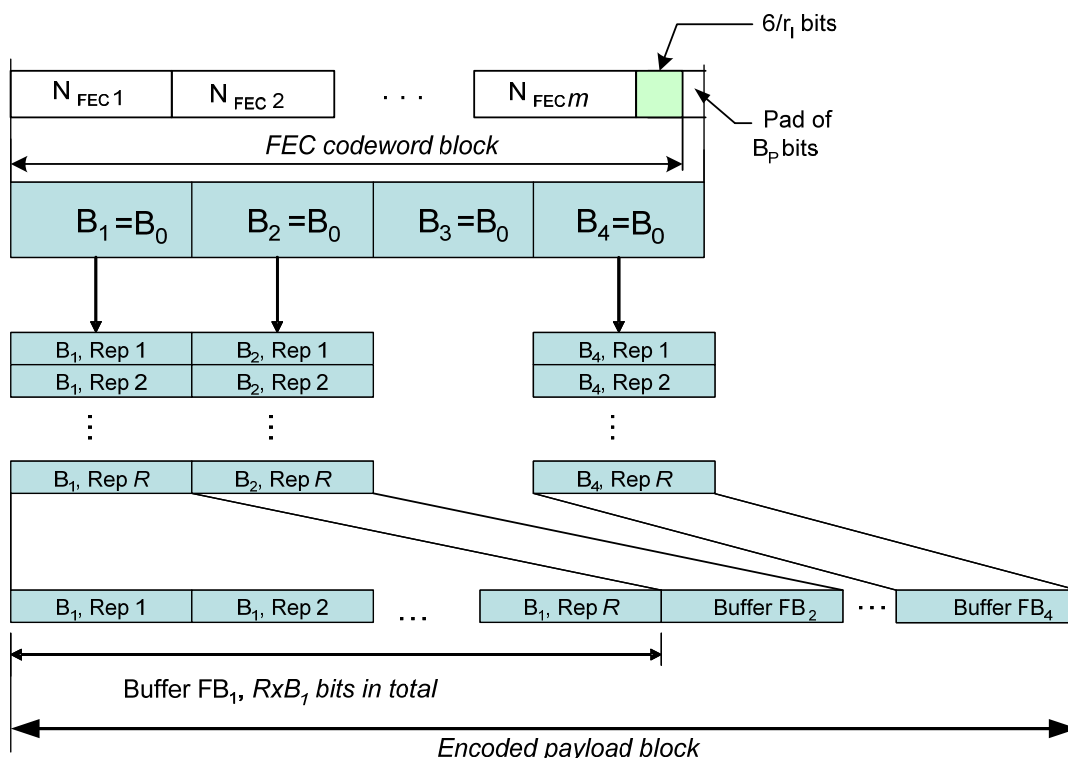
$6/r_I$ bits

$N_{FEC}1$ | $N_{FEC}2$ | . . . | $N_{FEC}m$

Pad of $B_P$ bits

*FEC codeword block*

$B_1=B_0$ | $B_2=B_0$ | $B_3=B_0$ | $B_4=B_0$

$B_1$, Rep 1
$B_1$, Rep 2
⋮
$B_1$, Rep *R*

$B_2$, Rep 1
$B_2$, Rep 2
⋮
$B_2$, Rep *R*

$B_4$, Rep 1
$B_4$, Rep 2
⋮
$B_4$, Rep *R*

$B_1$, Rep 1 | $B_1$, Rep 2 | . . . | $B_1$, Rep *R* | Buffer $FB_2$ | . . . | Buffer $FB_4$

Buffer $FB_1$, *$RxB_1$ bits in total*

*Encoded payload block*